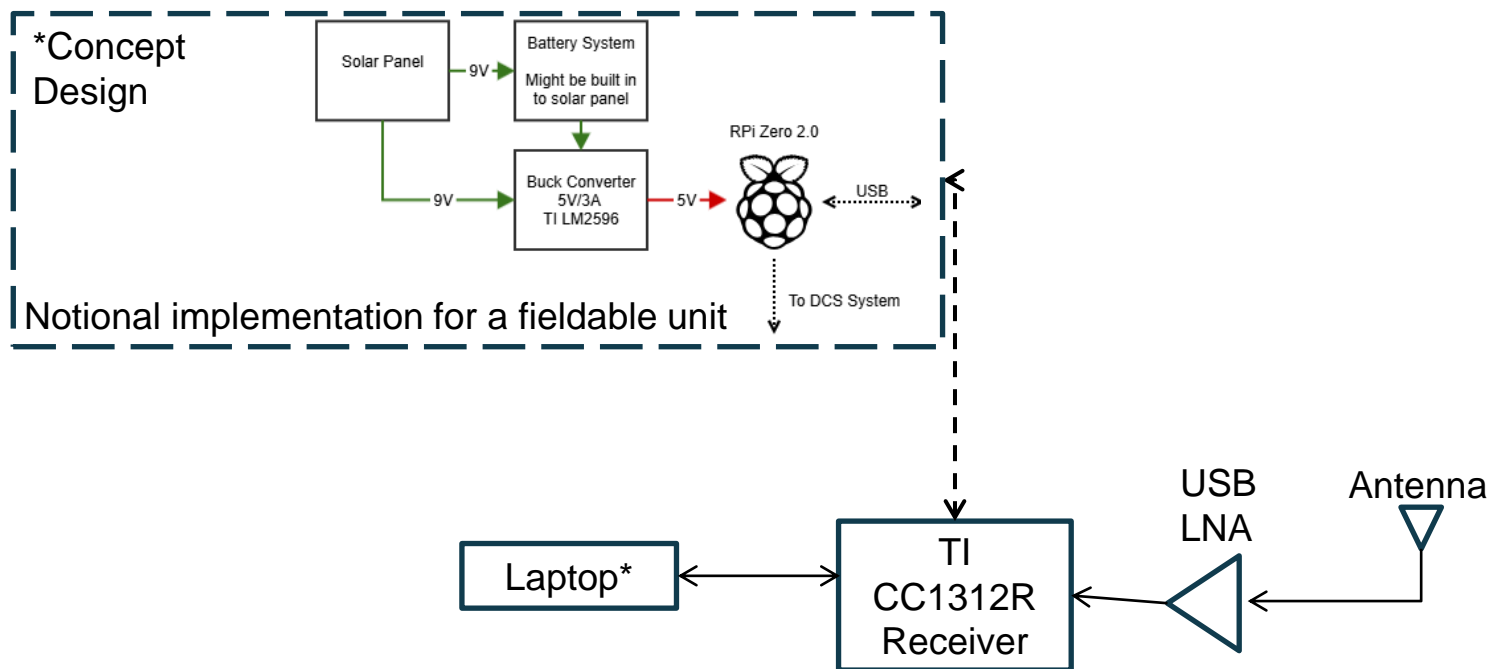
*Concept Design

Solar Panel

9V

Battery System

Might be built in to solar panel

RPi Zero 2.0

9V

Buck Converter
5V/3A
TI LM2596

5V

USB

To DCS System

Notional implementation for a fieldable unit

USB
LNA

Antenna

Laptop*

TI
CC1312R
Receiver